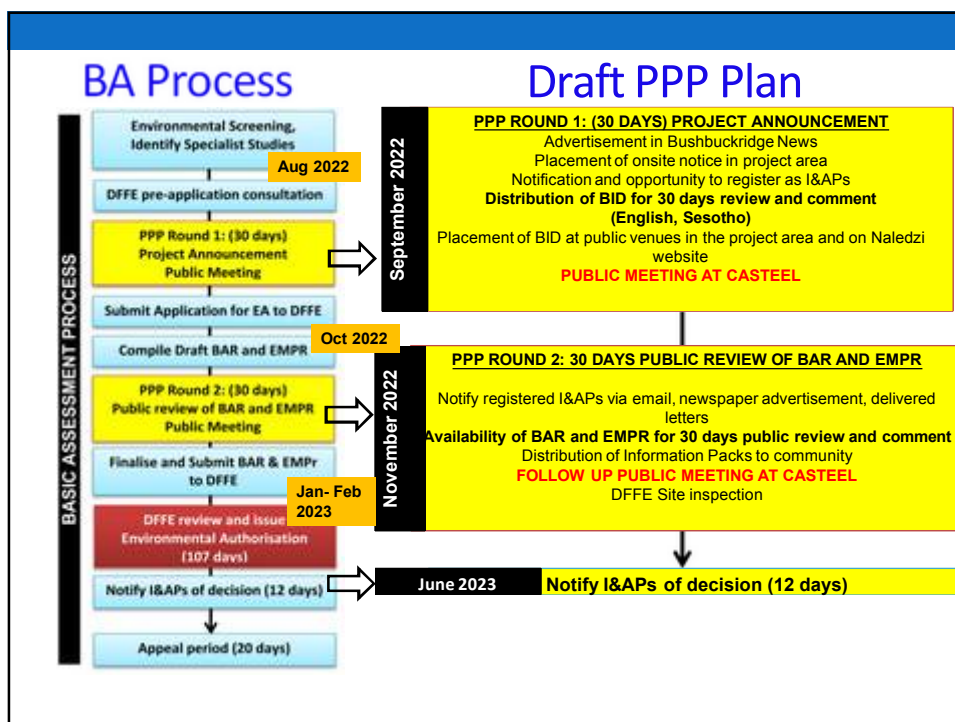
BA Process

Draft PPP Plan

BASIC ASSESSMENT PROCESS

Environmental Screening, Identify Specialist Studies

Aug 2022

DFFE pre-application consultation

PPP Round 1: (30 days) Project Announcement Public Meeting

Submit Application for EA to DFFE

Oct 2022

Compile Draft BAR and EMPR

PPP Round 2: (30 days) Public review of BAR and EMPR Public Meeting

Finalise and Submit BAR & EMPr to DFFE

Jan- Feb 2023

DFFE review and issue Environmental Authorisation (107 days)

Notify I&APs of decision (12 days)

Appeal period (20 days)

September 2022

PPP ROUND 1: (30 DAYS) PROJECT ANNOUNCEMENT
Advertisement in Bushbuckridge News
Placement of onsite notice in project area
Notification and opportunity to register as I&APs
Distribution of BID for 30 days review and comment (English, Sesotho)
Placement of BID at public venues in the project area and on Naledzi website
PUBLIC MEETING AT CASTEEL

November 2022

PPP ROUND 2: 30 DAYS PUBLIC REVIEW OF BAR AND EMPR
Notify registered I&APs via email, newspaper advertisement, delivered letters
Availability of BAR and EMPR for 30 days public review and comment
Distribution of Information Packs to community
FOLLOW UP PUBLIC MEETING AT CASTEEL
DFFE Site inspection

June 2023

Notify I&APs of decision (12 days)